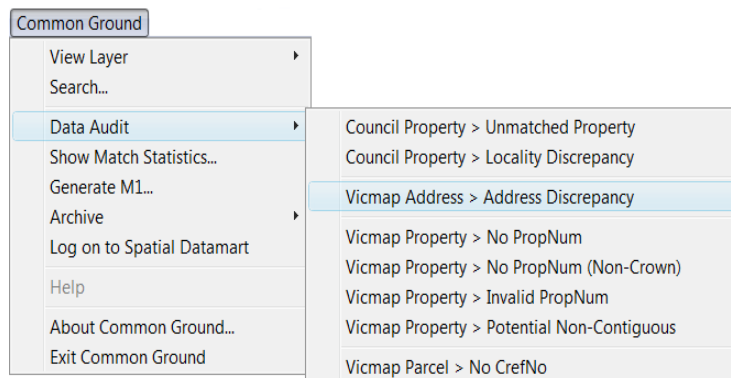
Common Ground

View Layer
Search...

Data Audit
Show Match Statistics...
Generate M1...
Archive
Log on to Spatial Datamart

Help

About Common Ground...
Exit Common Ground

Council Property > Unmatched Property
Council Property > Locality Discrepancy

Vicmap Address > Address Discrepancy

Vicmap Property > No PropNum
Vicmap Property > No PropNum (Non-Crown)
Vicmap Property > Invalid PropNum
Vicmap Property > Potential Non-Contiguous

Vicmap Parcel > No CrefNo